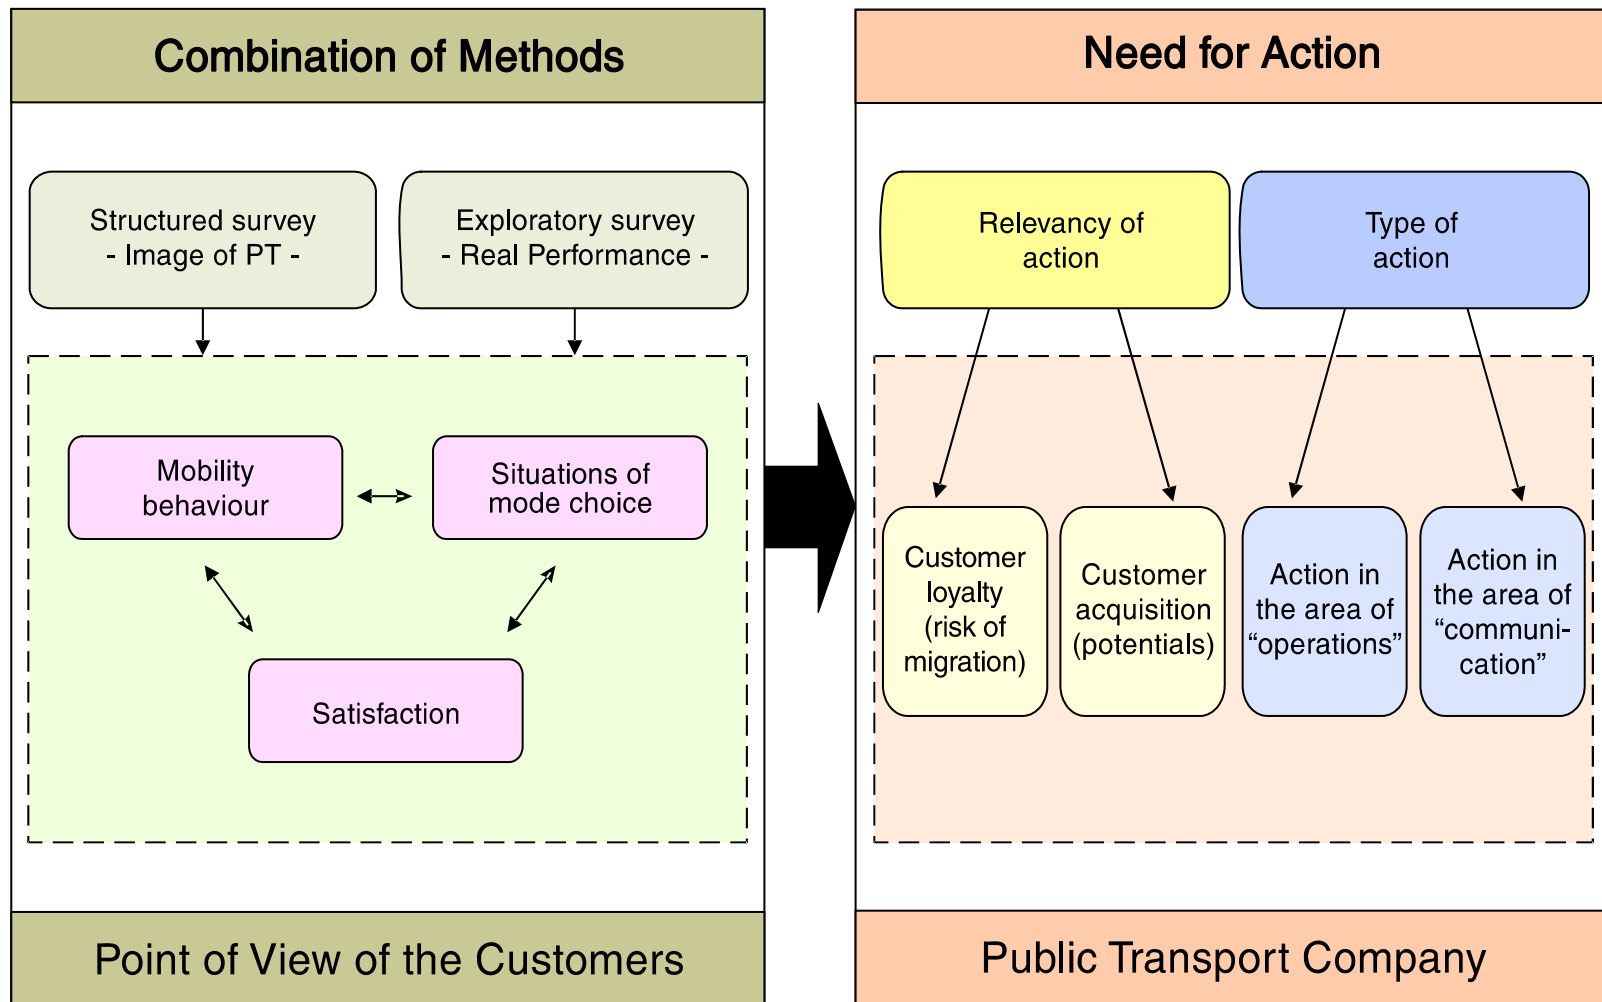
Combination of Methods

Structured survey
- Image of PT -

Exploratory survey
- Real Performance -

Mobility behaviour

Situations of mode choice

Satisfaction

Point of View of the Customers

Need for Action

Relevancy of action

Type of action

Customer loyalty (risk of migration)

Customer acquisition (potentials)

Action in the area of "operations"

Action in the area of "communication"

Public Transport Company